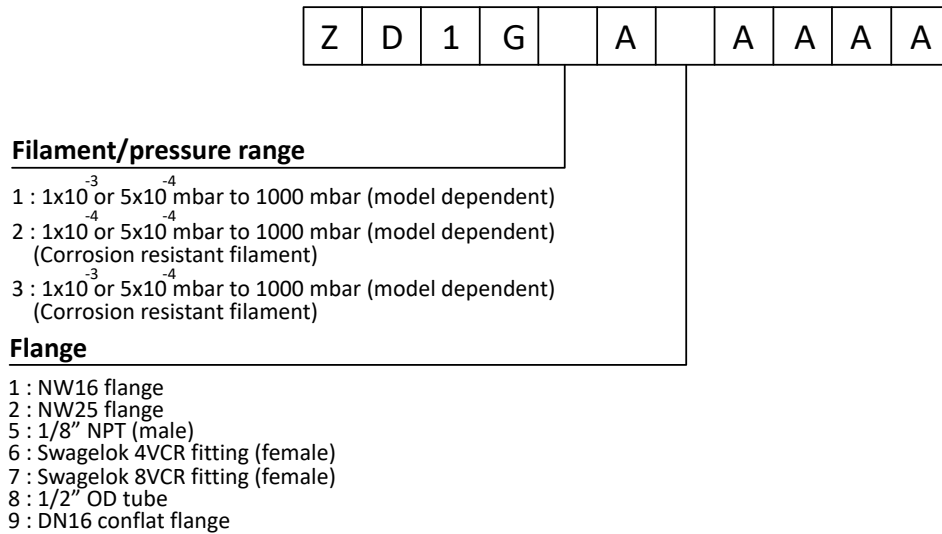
| Z | D | 1 | G |  | A |  | A | A | A | A |
|---|---|---|---|---|---|---|---|---|---|---|

**Filament/pressure range**

1 : $1x10^{-3}$ or $5x10^{-4}$ mbar to 1000 mbar (model dependent)
2 : $1x10^{-4}$ or $5x10^{-4}$ mbar to 1000 mbar (model dependent) (Corrosion resistant filament)
3 : $1x10^{-3}$ or $5x10^{-4}$ mbar to 1000 mbar (model dependent) (Corrosion resistant filament)

**Flange**

1 : NW16 flange
2 : NW25 flange
5 : 1/8” NPT (male)
6 : Swagelok 4VCR fitting (female)
7 : Swagelok 8VCR fitting (female)
8 : 1/2” OD tube
9 : DN16 conflat flange